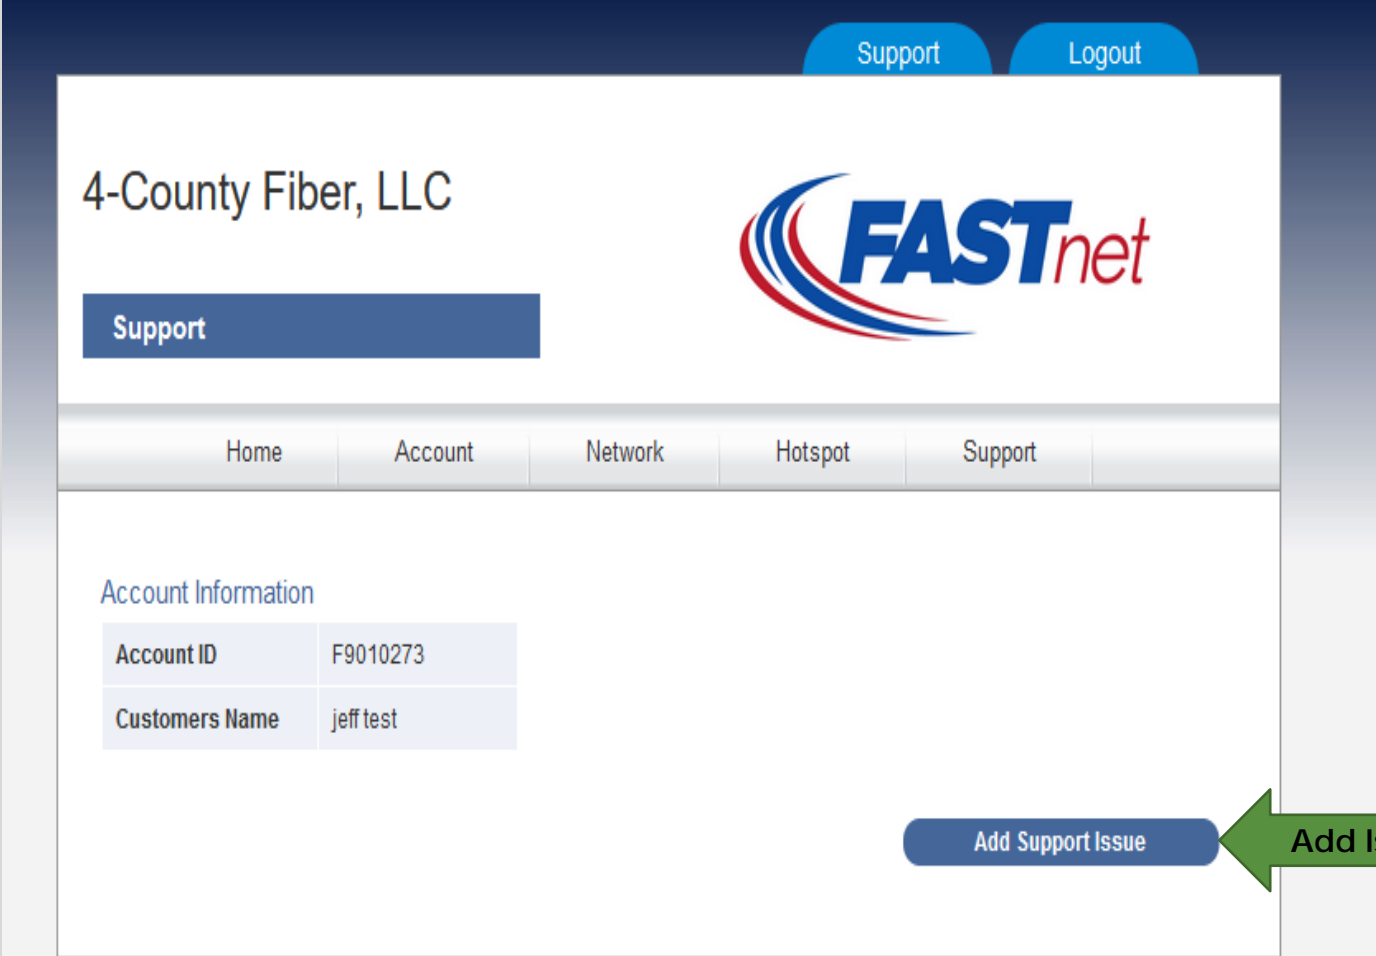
Support Logout

4-County Fiber, LLC

FASTnet

Support

Home Account Network Hotspot Support

Account Information

| Account ID | F9010273 |
|---|---|
| Customers Name | jeff test |

Add Support Issue

Add I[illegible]